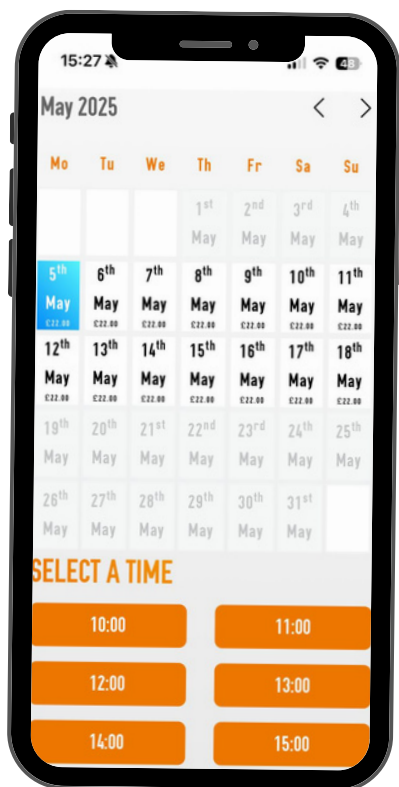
15:27 43

May 2025 < >

| Mo | Tu | We | Th | Fr | Sa | Su |
|---|---|---|---|---|---|---|
| | | | $1^{st}$ May | $2^{nd}$ May | $3^{rd}$ May | $4^{th}$ May |
| $5^{th}$ May £22.00 | $6^{th}$ May £22.00 | $7^{th}$ May £22.00 | $8^{th}$ May £22.00 | $9^{th}$ May £22.00 | $10^{th}$ May £22.00 | $11^{th}$ May £22.00 |
| $12^{th}$ May £22.00 | $13^{th}$ May £22.00 | $14^{th}$ May £22.00 | $15^{th}$ May £22.00 | $16^{th}$ May £22.00 | $17^{th}$ May £22.00 | $18^{th}$ May £22.00 |
| $19^{th}$ May | $20^{th}$ May | $21^{st}$ May | $22^{nd}$ May | $23^{rd}$ May | $24^{th}$ May | $25^{th}$ May |
| $26^{th}$ May | $27^{th}$ May | $28^{th}$ May | $29^{th}$ May | $30^{th}$ May | $31^{st}$ May | |

SELECT A TIME

10:00
11:00
12:00
13:00
14:00
15:00